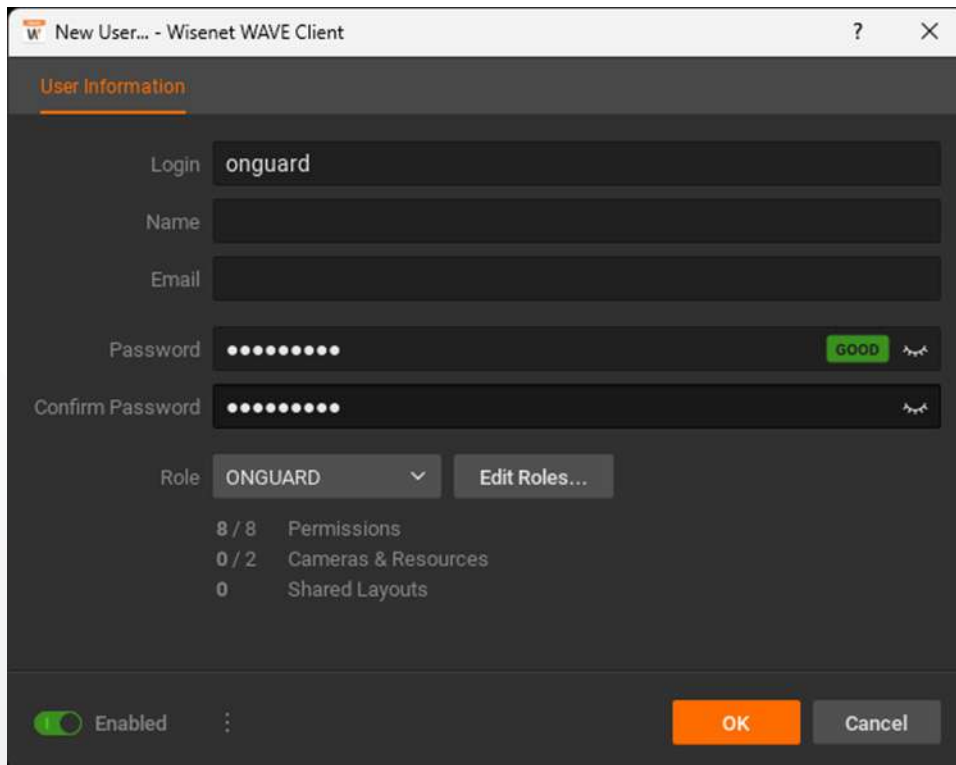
New User... - Wisenet WAVE Client

?

User Information

Login onguard

Name

Email

Password •••••••••• GOOD

Confirm Password ••••••••••

Role ONGUARD

Edit Roles...

8 / 8 Permissions
0 / 2 Cameras & Resources
0 Shared Layouts

Enabled

OK

Cancel